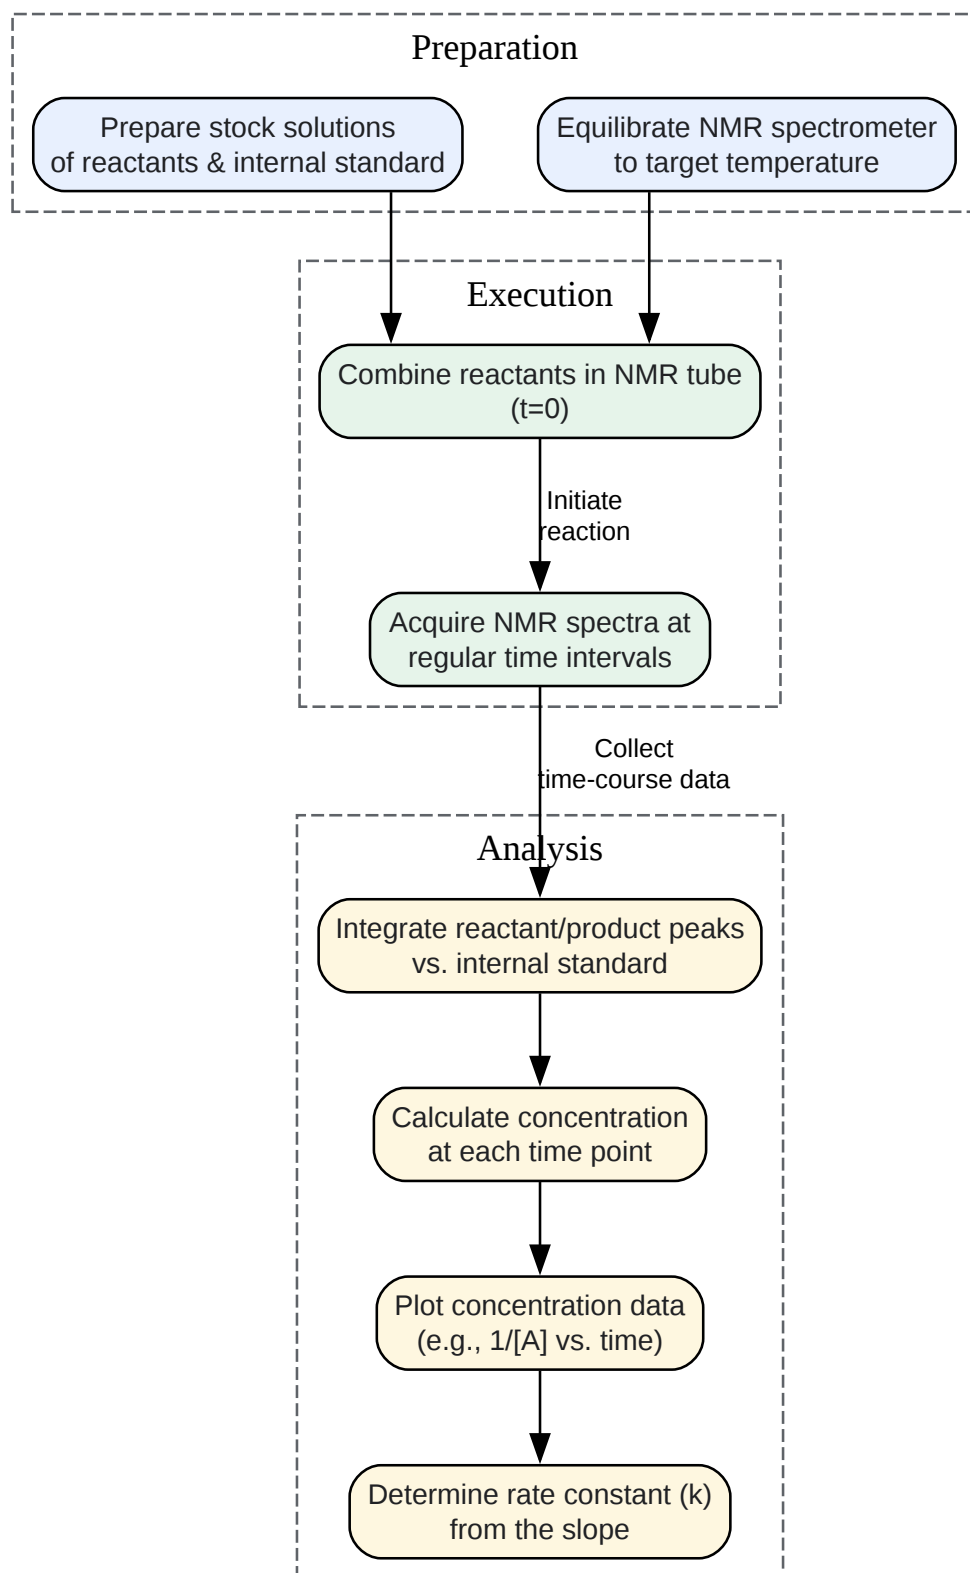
Preparation

Prepare stock solutions of reactants & internal standard

Equilibrate NMR spectrometer to target temperature

Execution

Combine reactants in NMR tube (t=0)

Initiate reaction

Acquire NMR spectra at regular time intervals

Collect time-course data

Analysis

Integrate reactant/product peaks vs. internal standard

Calculate concentration at each time point

Plot concentration data (e.g., 1/[A] vs. time)

Determine rate constant (k) from the slope